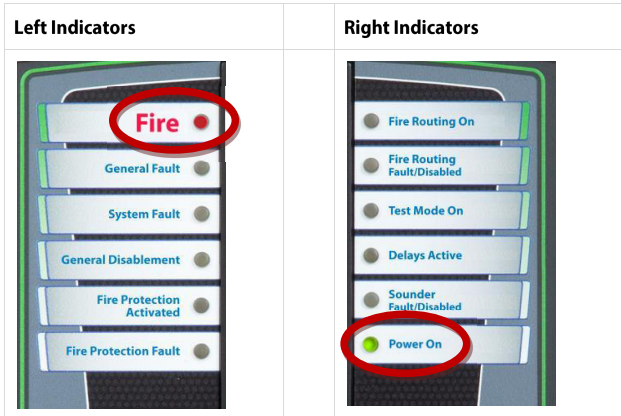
| Left Indicators | Right Indicators |
|---|---|
| Fire<br>General Fault<br>System Fault<br>General Disablement<br>Fire Protection Activated<br>Fire Protection Fault | Fire Routing On<br>Fire Routing Fault/Disabled<br>Test Mode On<br>Delays Active<br>Sounder Fault/Disabled<br>Power On |